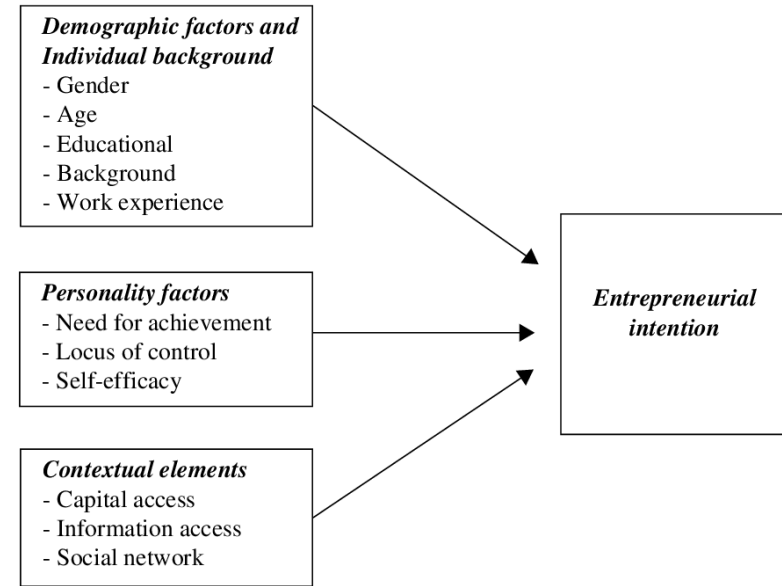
Demographic factors and Individual background
- Gender
- Age
- Educational
- Background
- Work experience

Personality factors
- Need for achievement
- Locus of control
- Self-efficacy

Contextual elements
- Capital access
- Information access
- Social network

Entrepreneurial intention